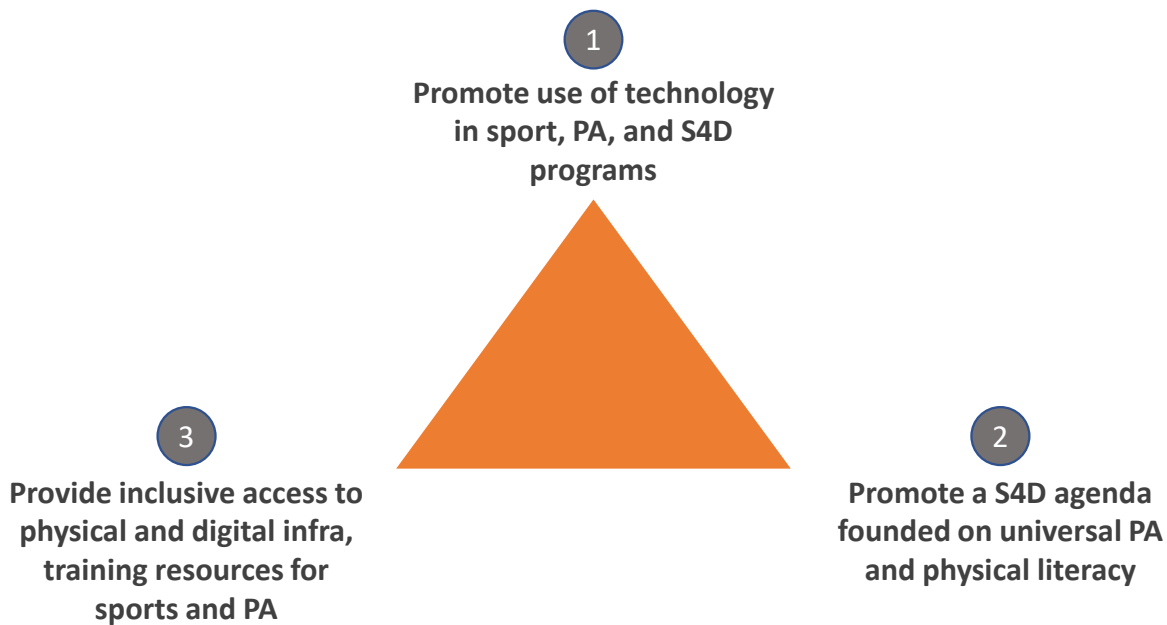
1

Promote use of technology in sport, PA, and S4D programs

3

Provide inclusive access to physical and digital infra, training resources for sports and PA

2

Promote a S4D agenda founded on universal PA and physical literacy